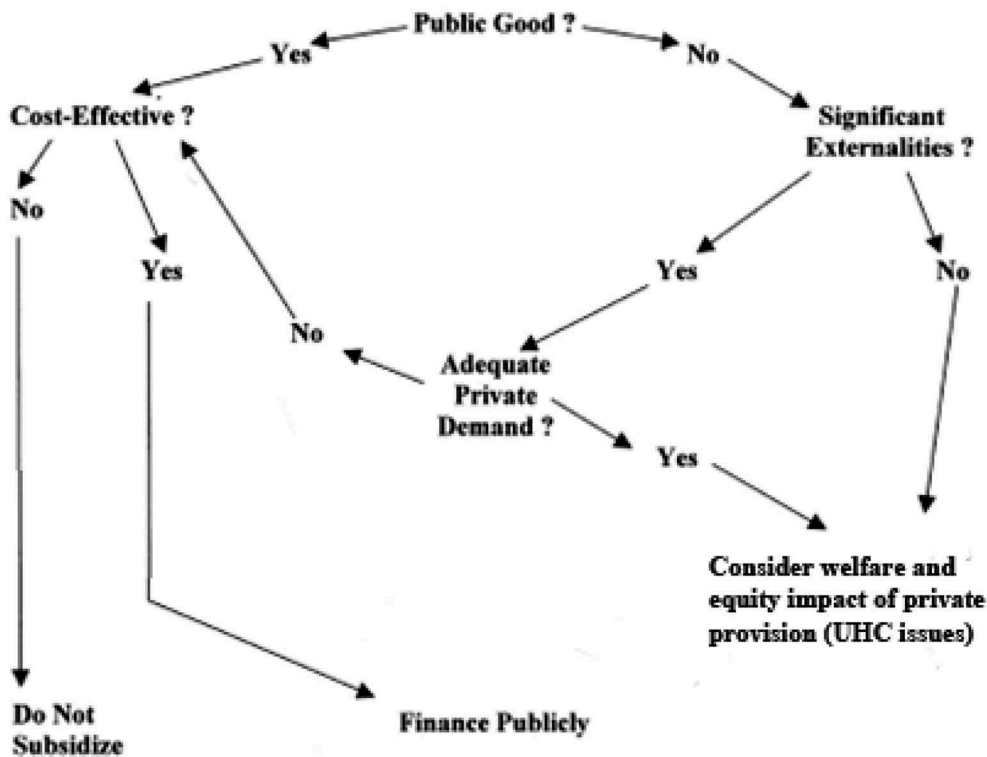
Public Good ?

Yes

No

Cost-Effective ?

Significant Externalities ?

No

Yes

Yes

No

No

Adequate Private Demand ?

Yes

Consider welfare and equity impact of private provision (UHC issues)

Do Not Subsidize

Finance Publicly